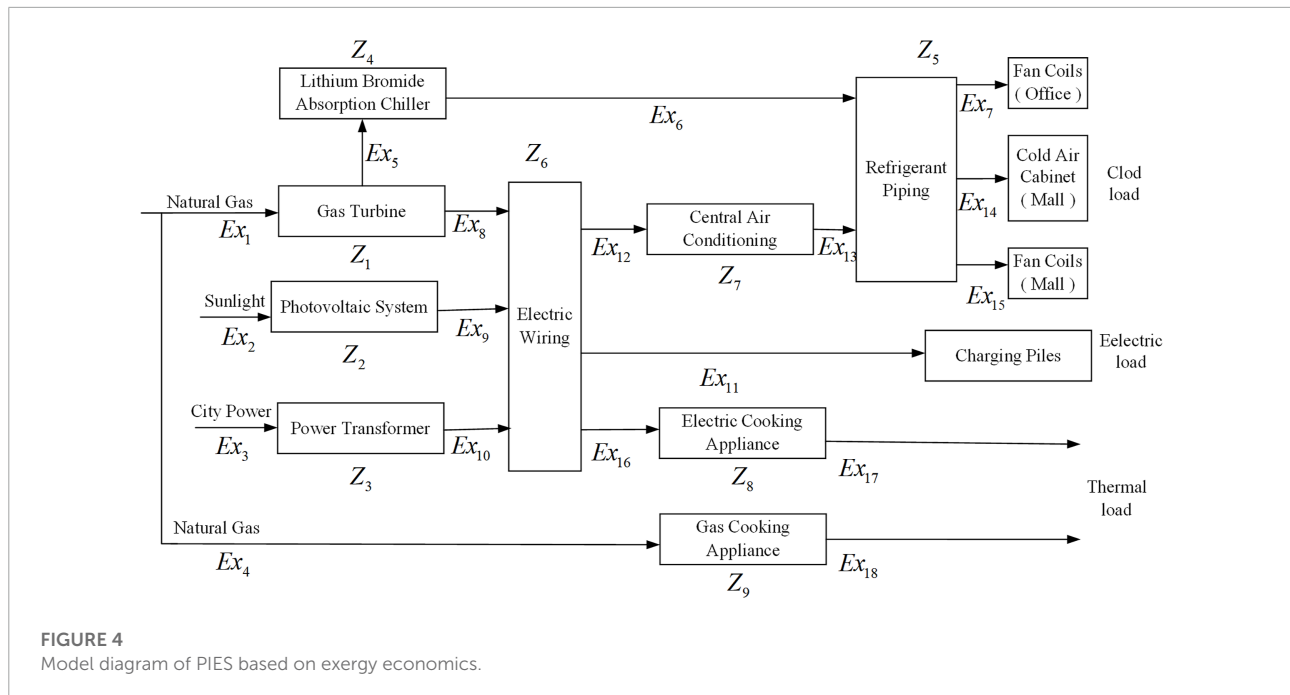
$Z_4$
Lithium Bromide Absorption Chiller

$Ex_6$

$Z_5$
Refrigerant Piping

$Ex_7$
Fan Coils ( Office )

$Ex_5$

$Z_6$

Natural Gas
$Ex_1$
Gas Turbine
$Z_1$
$Ex_8$

Electric Wiring

$Ex_{12}$
Central Air Conditioning
$Z_7$
$Ex_{13}$

Cold Air Cabinet ( Mall )
$Ex_{14}$
Clod load

Fan Coils ( Mall )
$Ex_{15}$

Sunlight
$Ex_2$
Photovoltaic System
$Z_2$
$Ex_9$

Charging Piles
Eelectric load
$Ex_{11}$

City Power
$Ex_3$
Power Transformer
$Z_3$
$Ex_{10}$

$Ex_{16}$
Electric Cooking Appliance
$Z_8$
$Ex_{17}$

Thermal load

Natural Gas
$Ex_4$
Gas Cooking Appliance
$Z_9$
$Ex_{18}$

FIGURE 4
Model diagram of PIES based on exergy economics.